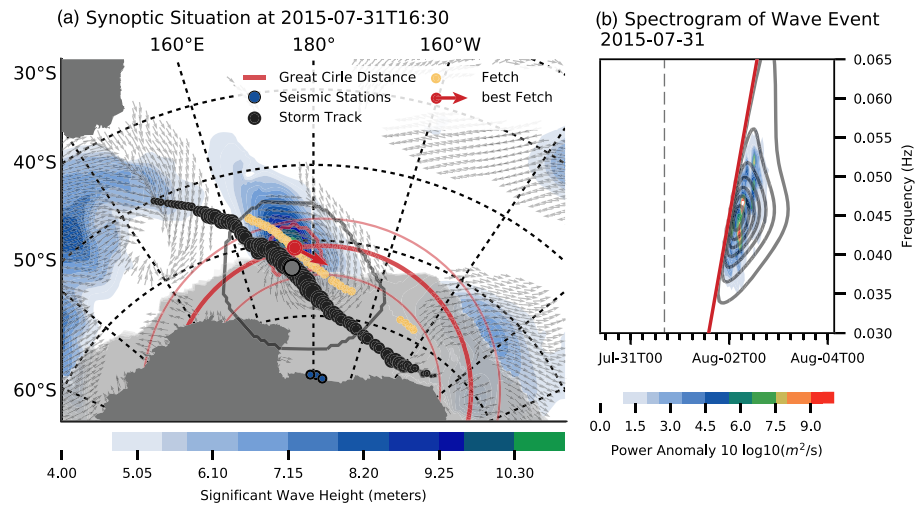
(a) Synoptic Situation at 2015-07-31T16:30

160°E 180° 160°W

30°S
40°S
50°S
60°S

Great Cirle Distance
Seismic Stations
Storm Track
Fetch
best Fetch

4.00 5.05 6.10 7.15 8.20 9.25 10.30
Significant Wave Height (meters)

(b) Spectrogram of Wave Event 2015-07-31

0.065
0.060
0.055
0.050
0.045
0.040
0.035
0.030
Frequency (Hz)

Jul-31T00 Aug-02T00 Aug-04T00

0.0 1.5 3.0 4.5 6.0 7.5 9.0
Power Anomaly 10 log10($m^2$/s)